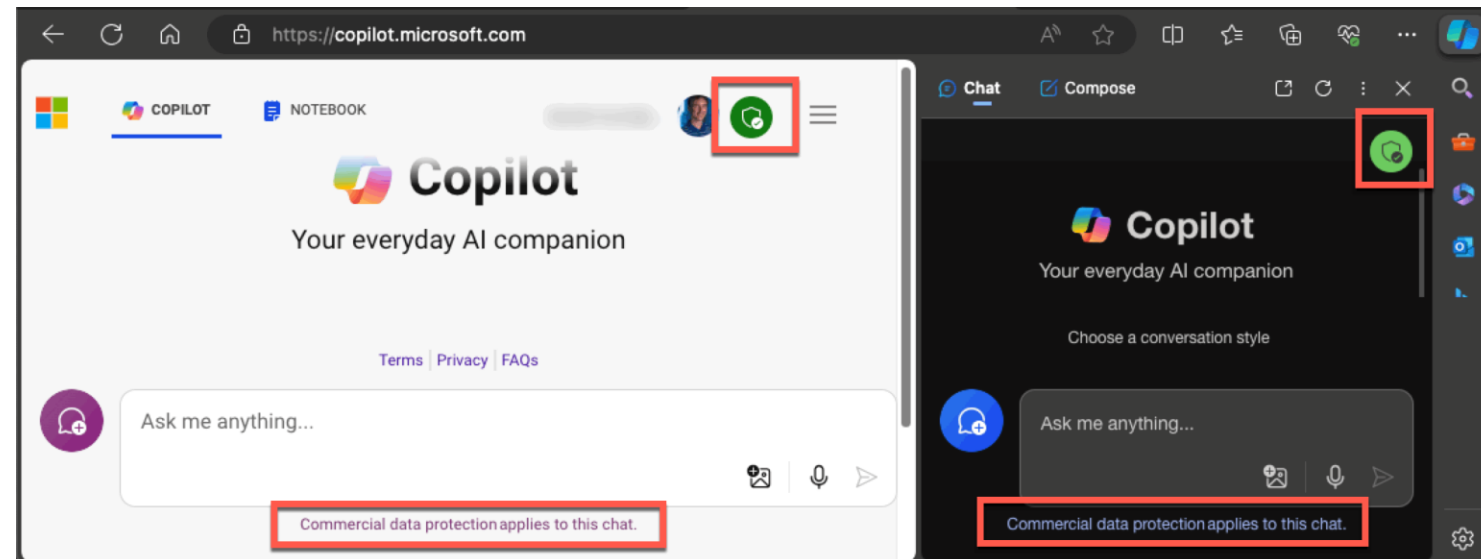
https://copilot.microsoft.com

COPILOT NOTEBOOK

Copilot

Your everyday AI companion

Terms | Privacy | FAQs

Ask me anything...

Commercial data protection applies to this chat.

Chat Compose

Copilot

Your everyday AI companion

Choose a conversation style

Ask me anything...

Commercial data protection applies to this chat.